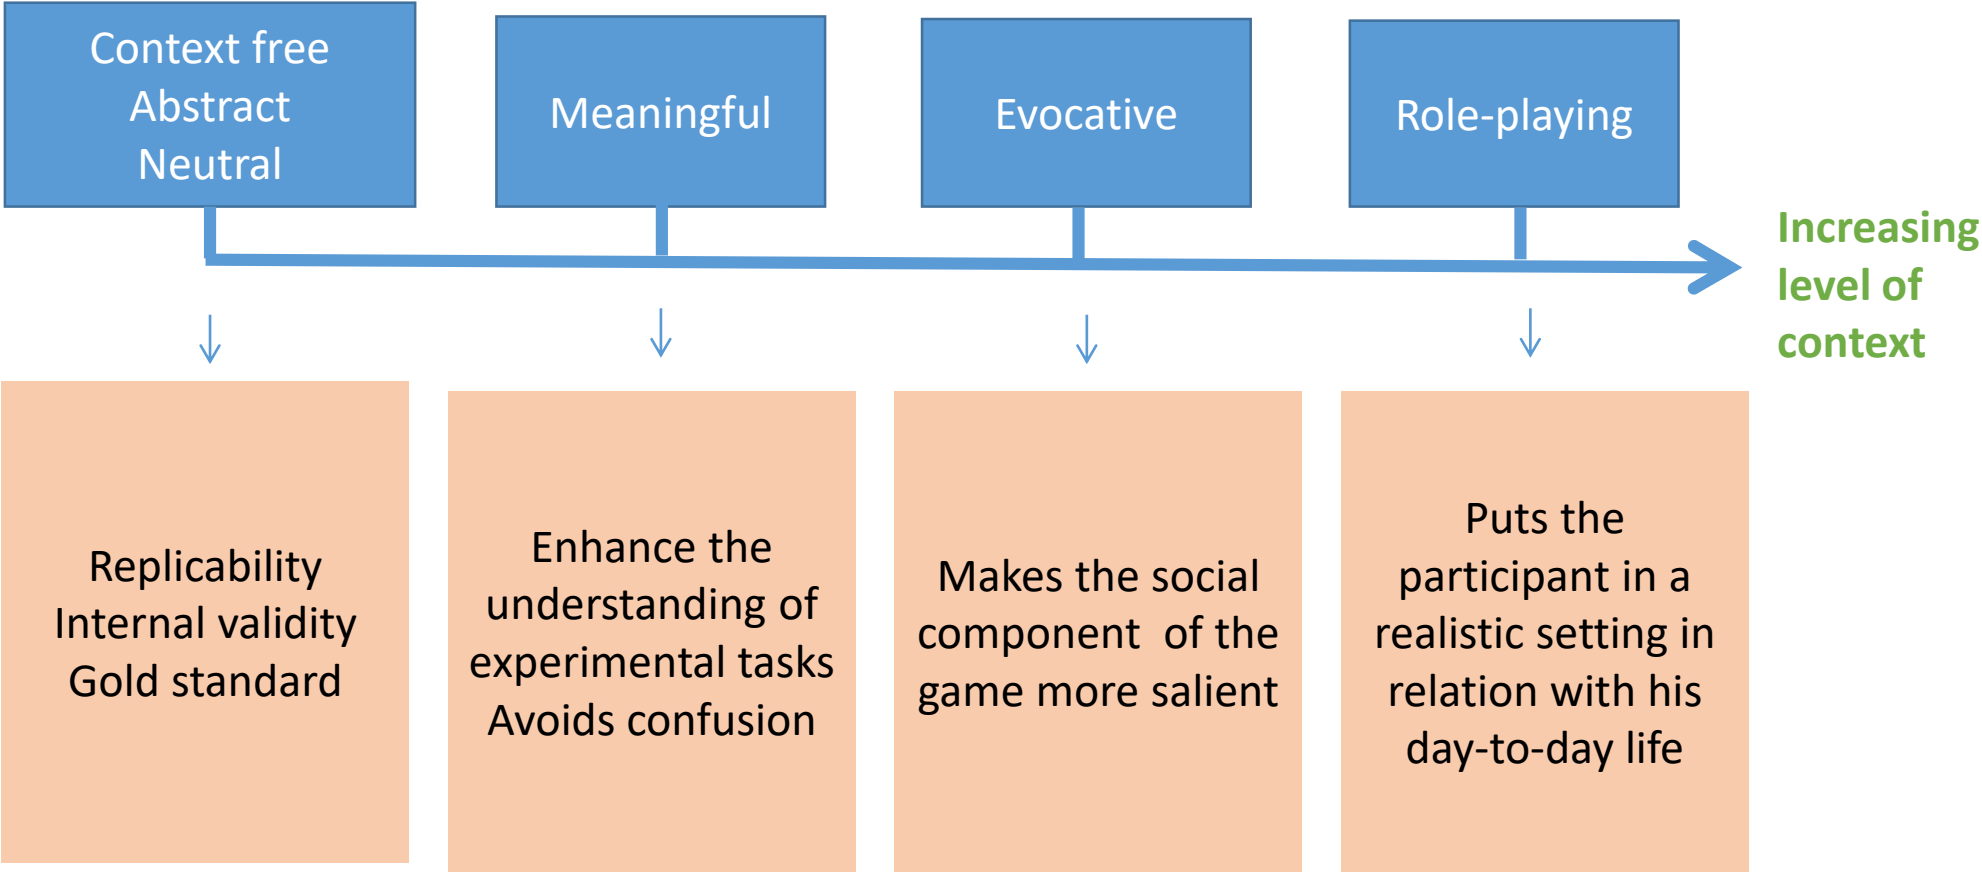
Context free
Abstract
Neutral

Meaningful

Evocative

Role-playing

Increasing level of context

Replicability
Internal validity
Gold standard

Enhance the understanding of experimental tasks
Avoids confusion

Makes the social component of the game more salient

Puts the participant in a realistic setting in relation with his day-to-day life